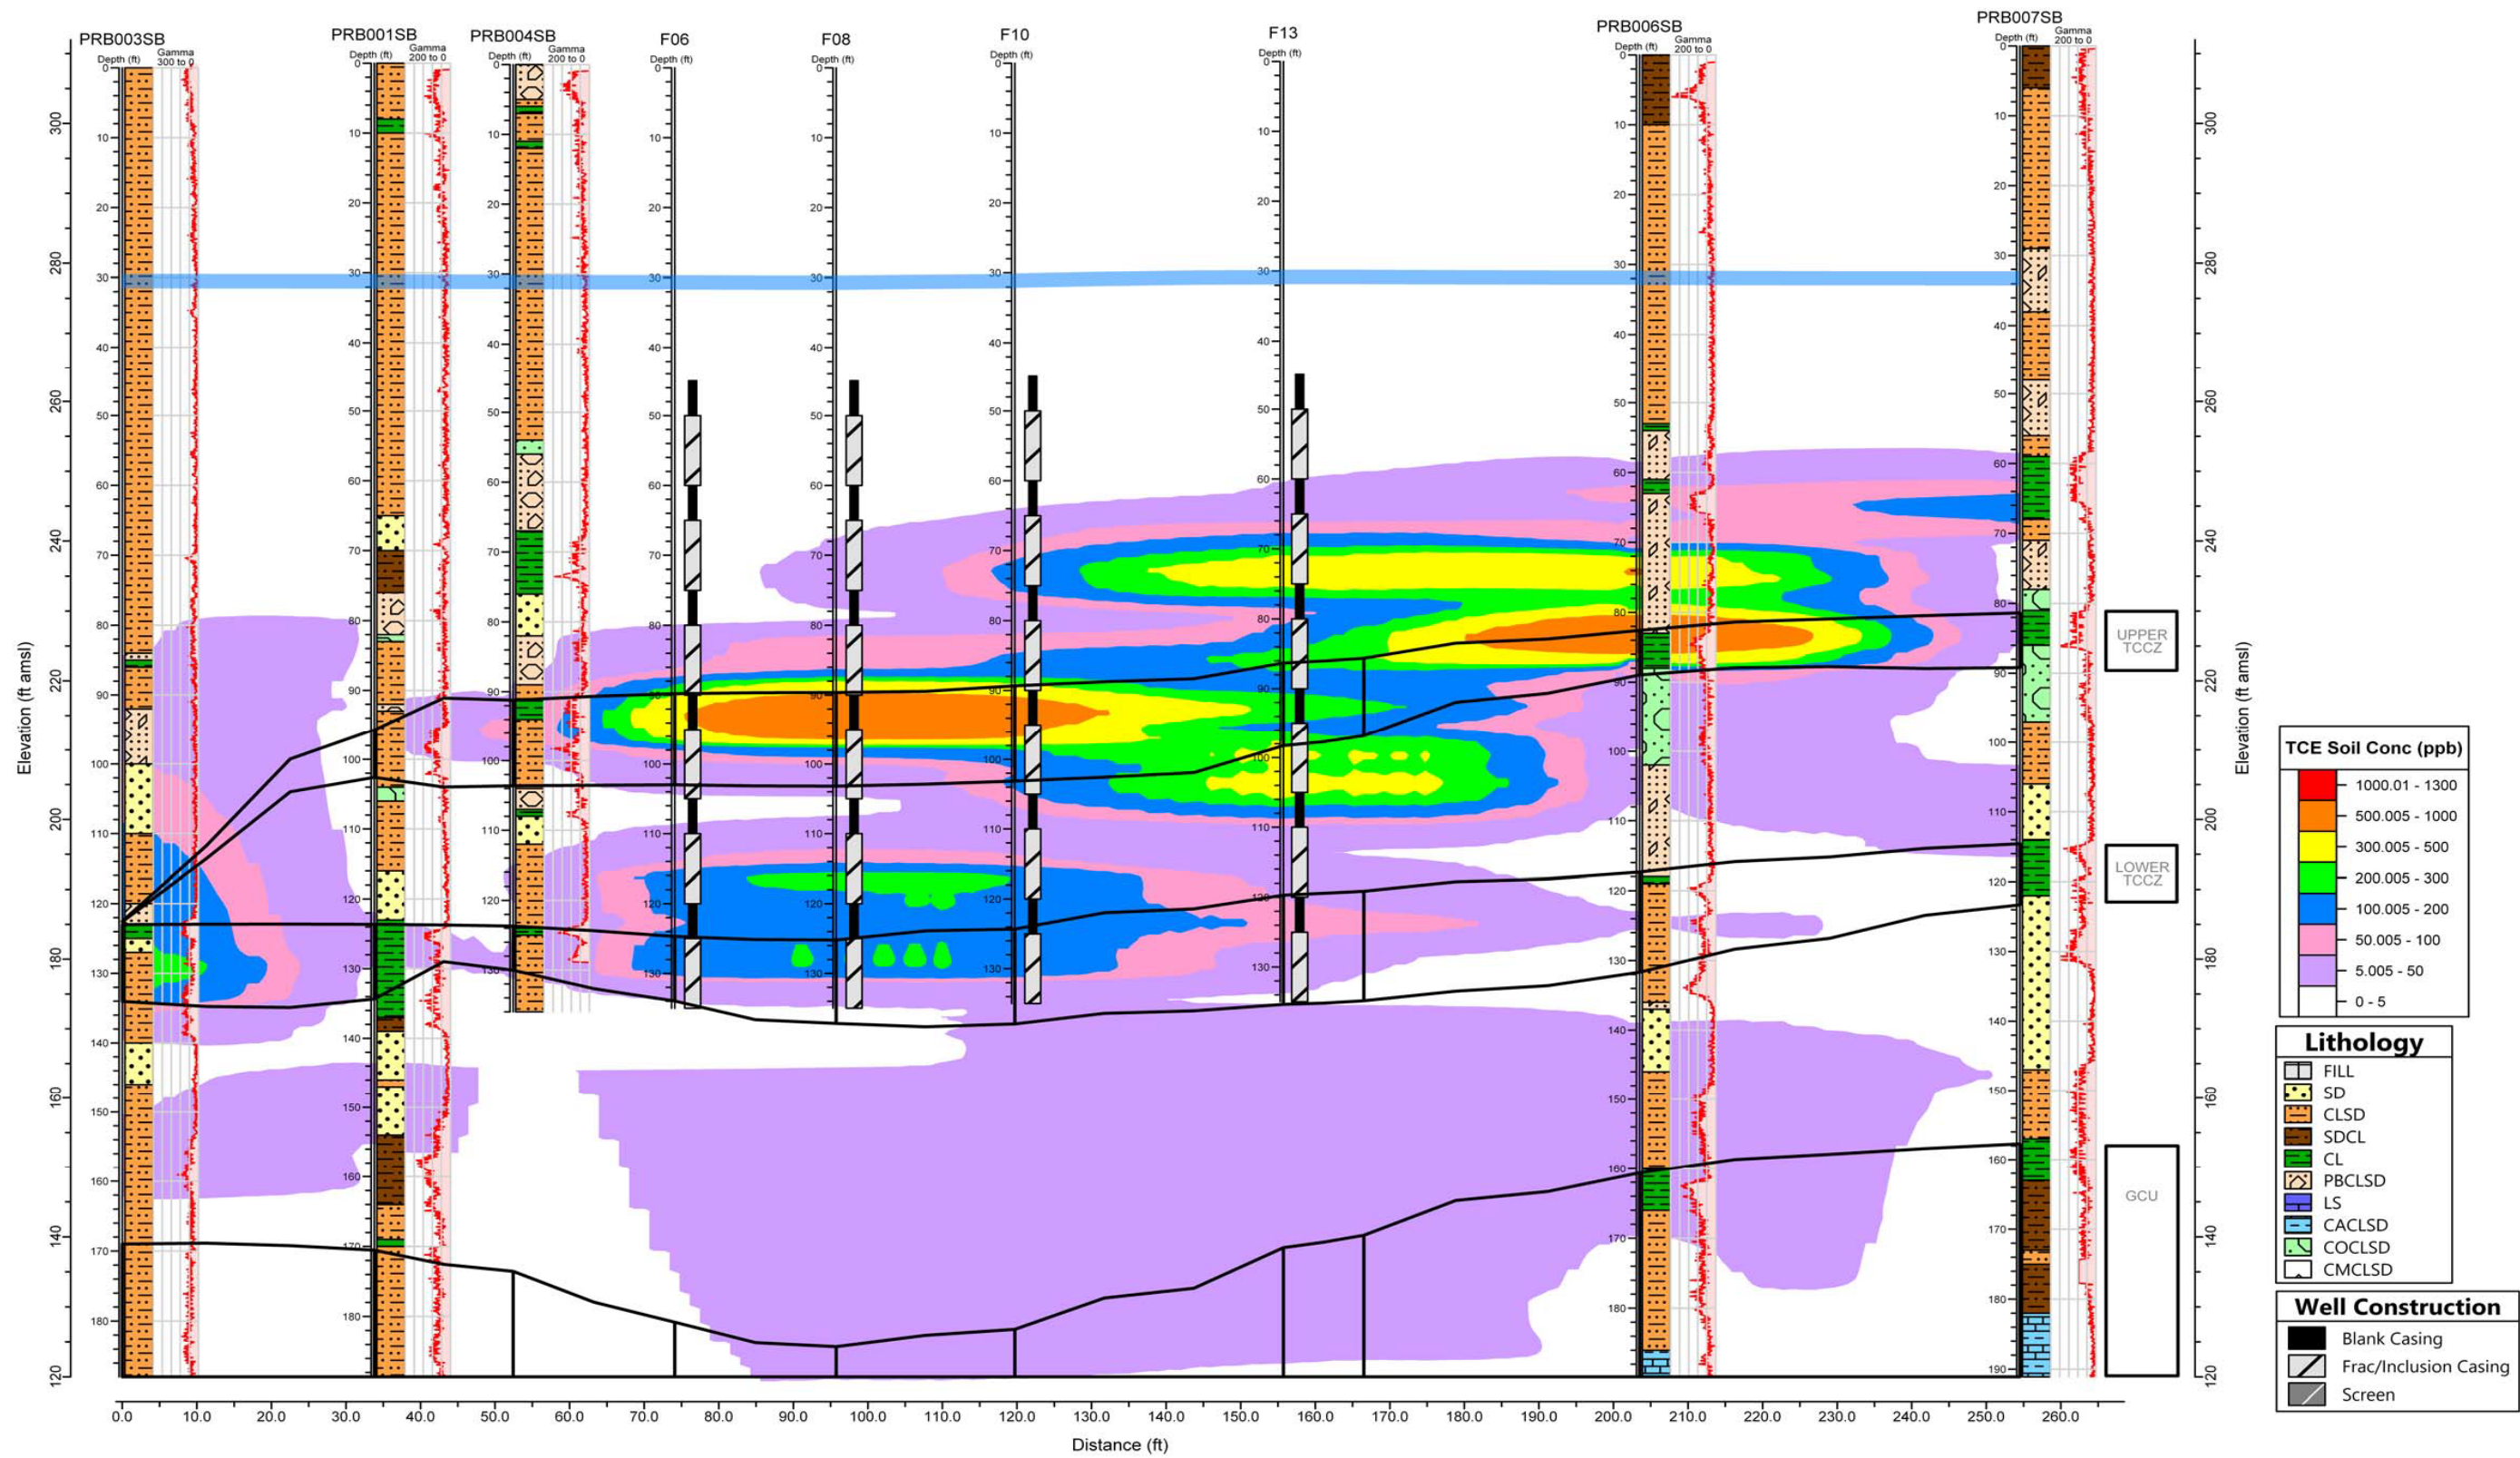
PRB003SB
Depth (ft)
Gamma 300 to 0
PRB001SB
Depth (ft)
Gamma 200 to 0
PRB004SB
Depth (ft)
Gamma 200 to 0
F06
Depth (ft)
F08
Depth (ft)
F10
Depth (ft)
F13
Depth (ft)
PRB006SB
Depth (ft)
Gamma 200 to 0
PRB007SB
Depth (ft)
Gamma 200 to 0

Elevation (ft amsl)
300
280
260
240
220
200
180
160
140
120

Depth scale: 0 10 20 30 40 50 60 70 80 90 100 110 120 130 140 150 160 170 180 190

UPPER TCCZ
LOWER TCCZ
GCU

Elevation (ft amsl)
300
280
260
240
220
200
180
160
140
120

Distance (ft)
0.0 10.0 20.0 30.0 40.0 50.0 60.0 70.0 80.0 90.0 100.0 110.0 120.0 130.0 140.0 150.0 160.0 170.0 180.0 190.0 200.0 210.0 220.0 230.0 240.0 250.0 260.0

TCE Soil Conc (ppb)
1000.01 - 1300
500.005 - 1000
300.005 - 500
200.005 - 300
100.005 - 200
50.005 - 100
5.005 - 50
0 - 5

Lithology
FILL
SD
CLSD
SDCL
CL
PBCLSD
LS
CACLSD
COCLSD
CMCLSD

Well Construction
Blank Casing
Frac/Inclusion Casing
Screen